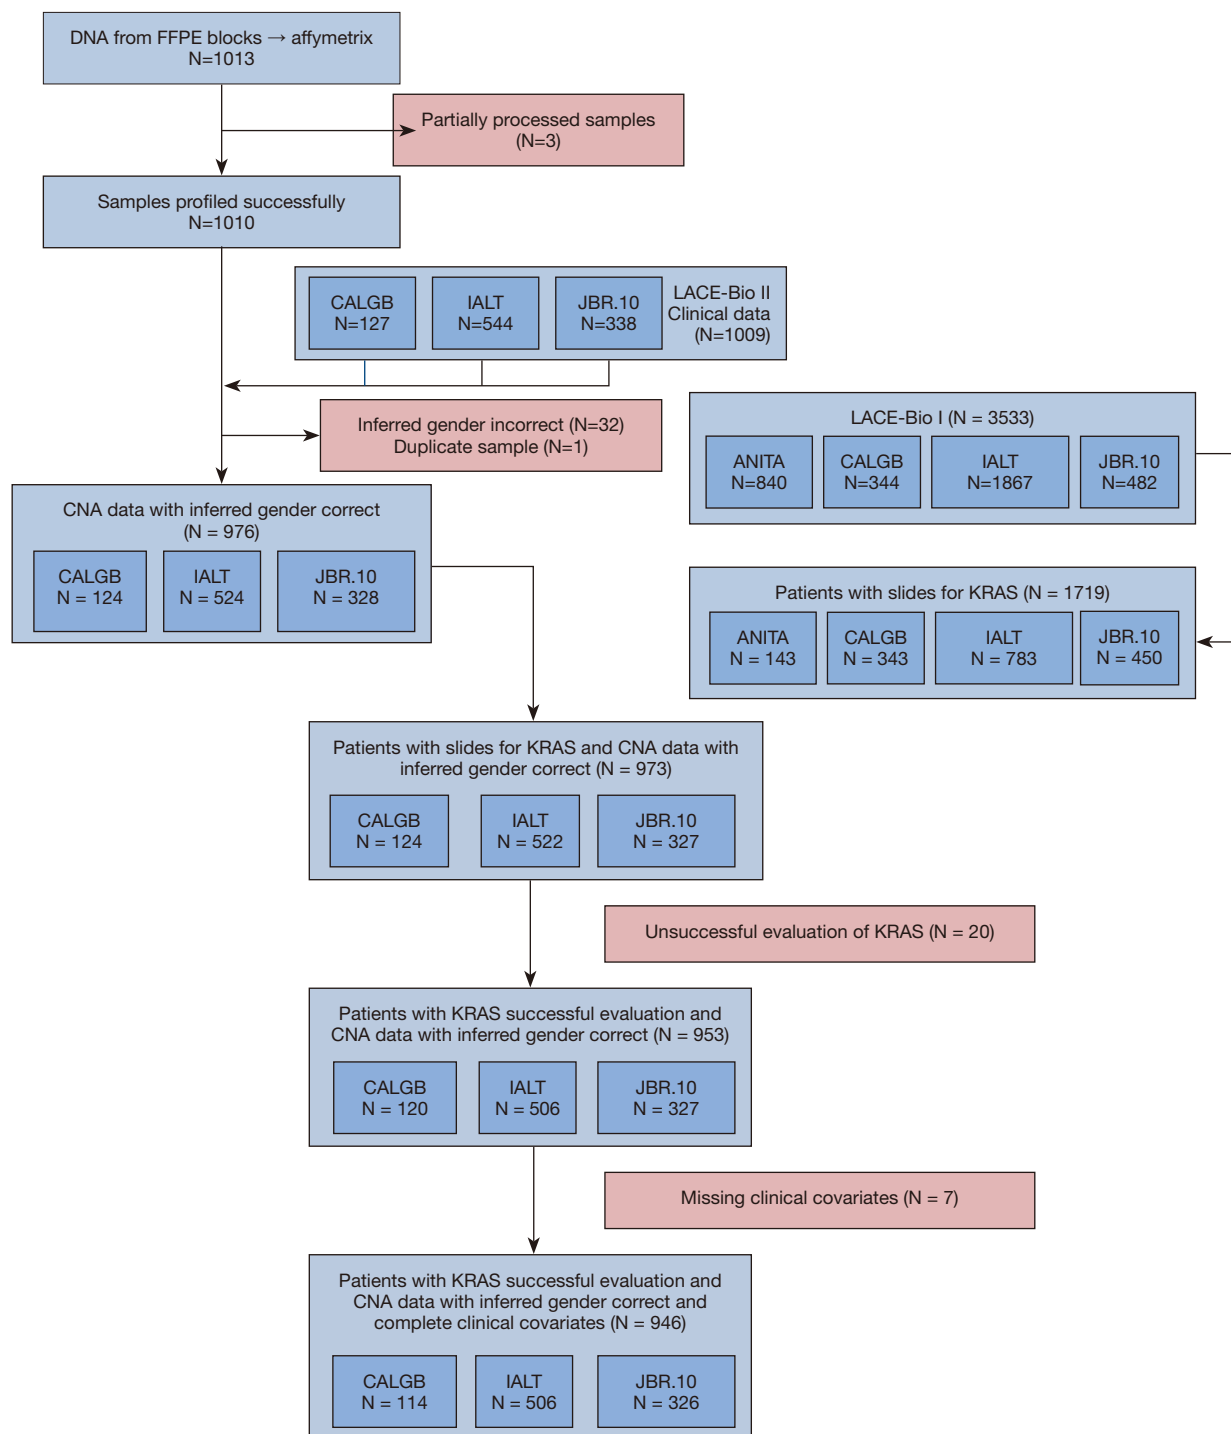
DNA from FFPE blocks → affymetrix
N=1013

Partially processed samples
(N=3)

Samples profiled successfully
N=1010

CALGB
N=127

IALT
N=544

JBR.10
N=338

LACE-Bio II
Clinical data
(N=1009)

Inferred gender incorrect (N=32)
Duplicate sample (N=1)

LACE-Bio I (N = 3533)

ANITA
N=840

CALGB
N=344

IALT
N=1867

JBR.10
N=482

CNA data with inferred gender correct
(N = 976)

CALGB
N = 124

IALT
N = 524

JBR.10
N = 328

Patients with slides for KRAS (N = 1719)

ANITA
N = 143

CALGB
N = 343

IALT
N = 783

JBR.10
N = 450

Patients with slides for KRAS and CNA data with inferred gender correct (N = 973)

CALGB
N = 124

IALT
N = 522

JBR.10
N = 327

Unsuccessful evaluation of KRAS (N = 20)

Patients with KRAS successful evaluation and CNA data with inferred gender correct (N = 953)

CALGB
N = 120

IALT
N = 506

JBR.10
N = 327

Missing clinical covariates (N = 7)

Patients with KRAS successful evaluation and CNA data with inferred gender correct and complete clinical covariates (N = 946)

CALGB
N = 114

IALT
N = 506

JBR.10
N = 326